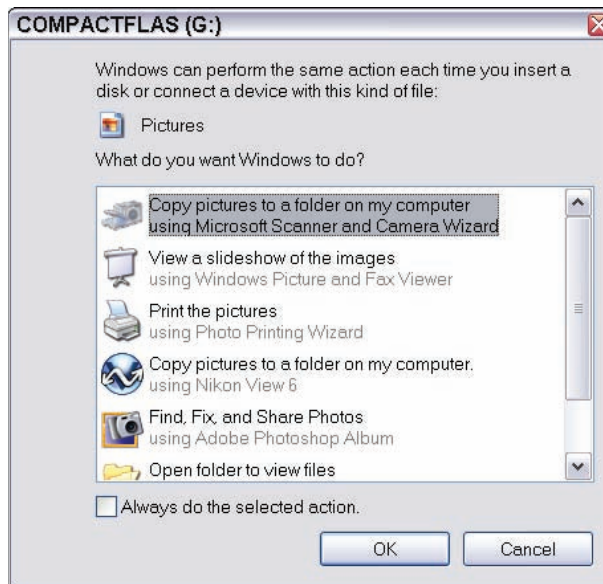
COMPACTFLAS (G:)

Windows can perform the same action each time you insert a disk or connect a device with this kind of file:

Pictures

What do you want Windows to do?

Copy pictures to a folder on my computer
using Microsoft Scanner and Camera Wizard

View a slideshow of the images
using Windows Picture and Fax Viewer

Print the pictures
using Photo Printing Wizard

Copy pictures to a folder on my computer.
using Nikon View 6

Find, Fix, and Share Photos
using Adobe Photoshop Album

Open folder to view files

Always do the selected action.

OK

Cancel